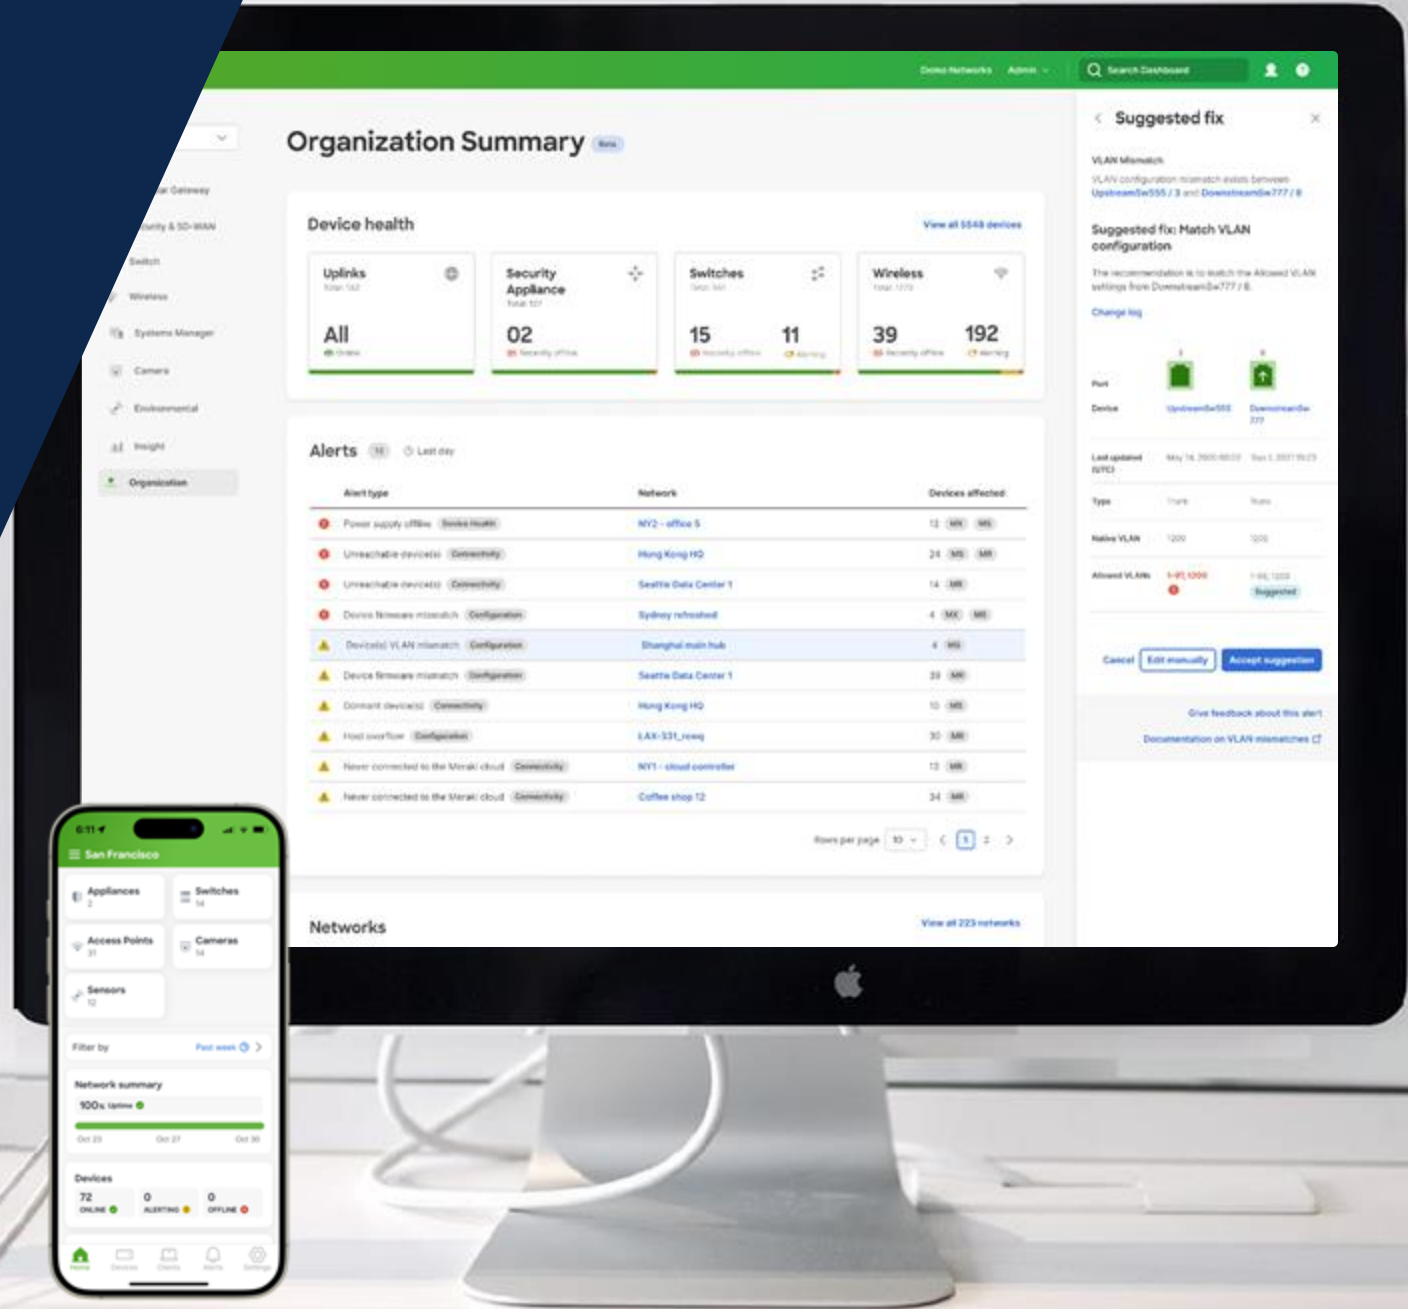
Demo Networks Admin
Search Dashboard

Organization Summary Beta

Device health
View all 5548 devices

Uplinks
All

Security Appliance
02

Switches
15 11

Wireless
39 192

Alerts
Last day

| Alert type | Network | Devices affected |
|---|---|---|
| Power supply offline Device Health | NY2 - office 5 | 12 MX MS |
| Unreachable device(s) Connectivity | Hong Kong HQ | 24 MS MR |
| Unreachable device(s) Connectivity | Seattle Data Center 1 | 14 MR |
| Device firmware mismatch Configuration | Sydney refreshed | 4 MX MR |
| Device(s) VLAN mismatch Configuration | Shanghai main hub | 4 MS |
| Device firmware mismatch Configuration | Seattle Data Center 1 | 39 MR |
| Dormant device(s) Connectivity | Hong Kong HQ | 10 MS |
| Host overflow Configuration | LAX-331_remq | 30 MR |
| Never connected to the Meraki cloud Connectivity | NY1 - cloud controller | 13 MR |
| Never connected to the Meraki cloud Connectivity | Coffee shop 12 | 34 MR |

Rows per page 10 1 2

Networks
View all 223 networks

Security & SD-WAN
Switch
Wireless
Systems Manager
Camera
Environmental
Insight
Organization

Suggested fix
VLAN Mismatch
Suggested fix: Match VLAN configuration
Change log
Port
Device
Last updated (UTC)
Type
Native VLAN
Allowed VLANs
Suggested
Cancel Edit manually Accept suggestion
Give feedback about this alert
Documentation on VLAN mismatches

San Francisco
Appliances
Switches
Access Points
Cameras
Sensors
Filter by Past week
Network summary
100% Uptime
Devices
72 ONLINE
0 ALERTING
0 OFFLINE